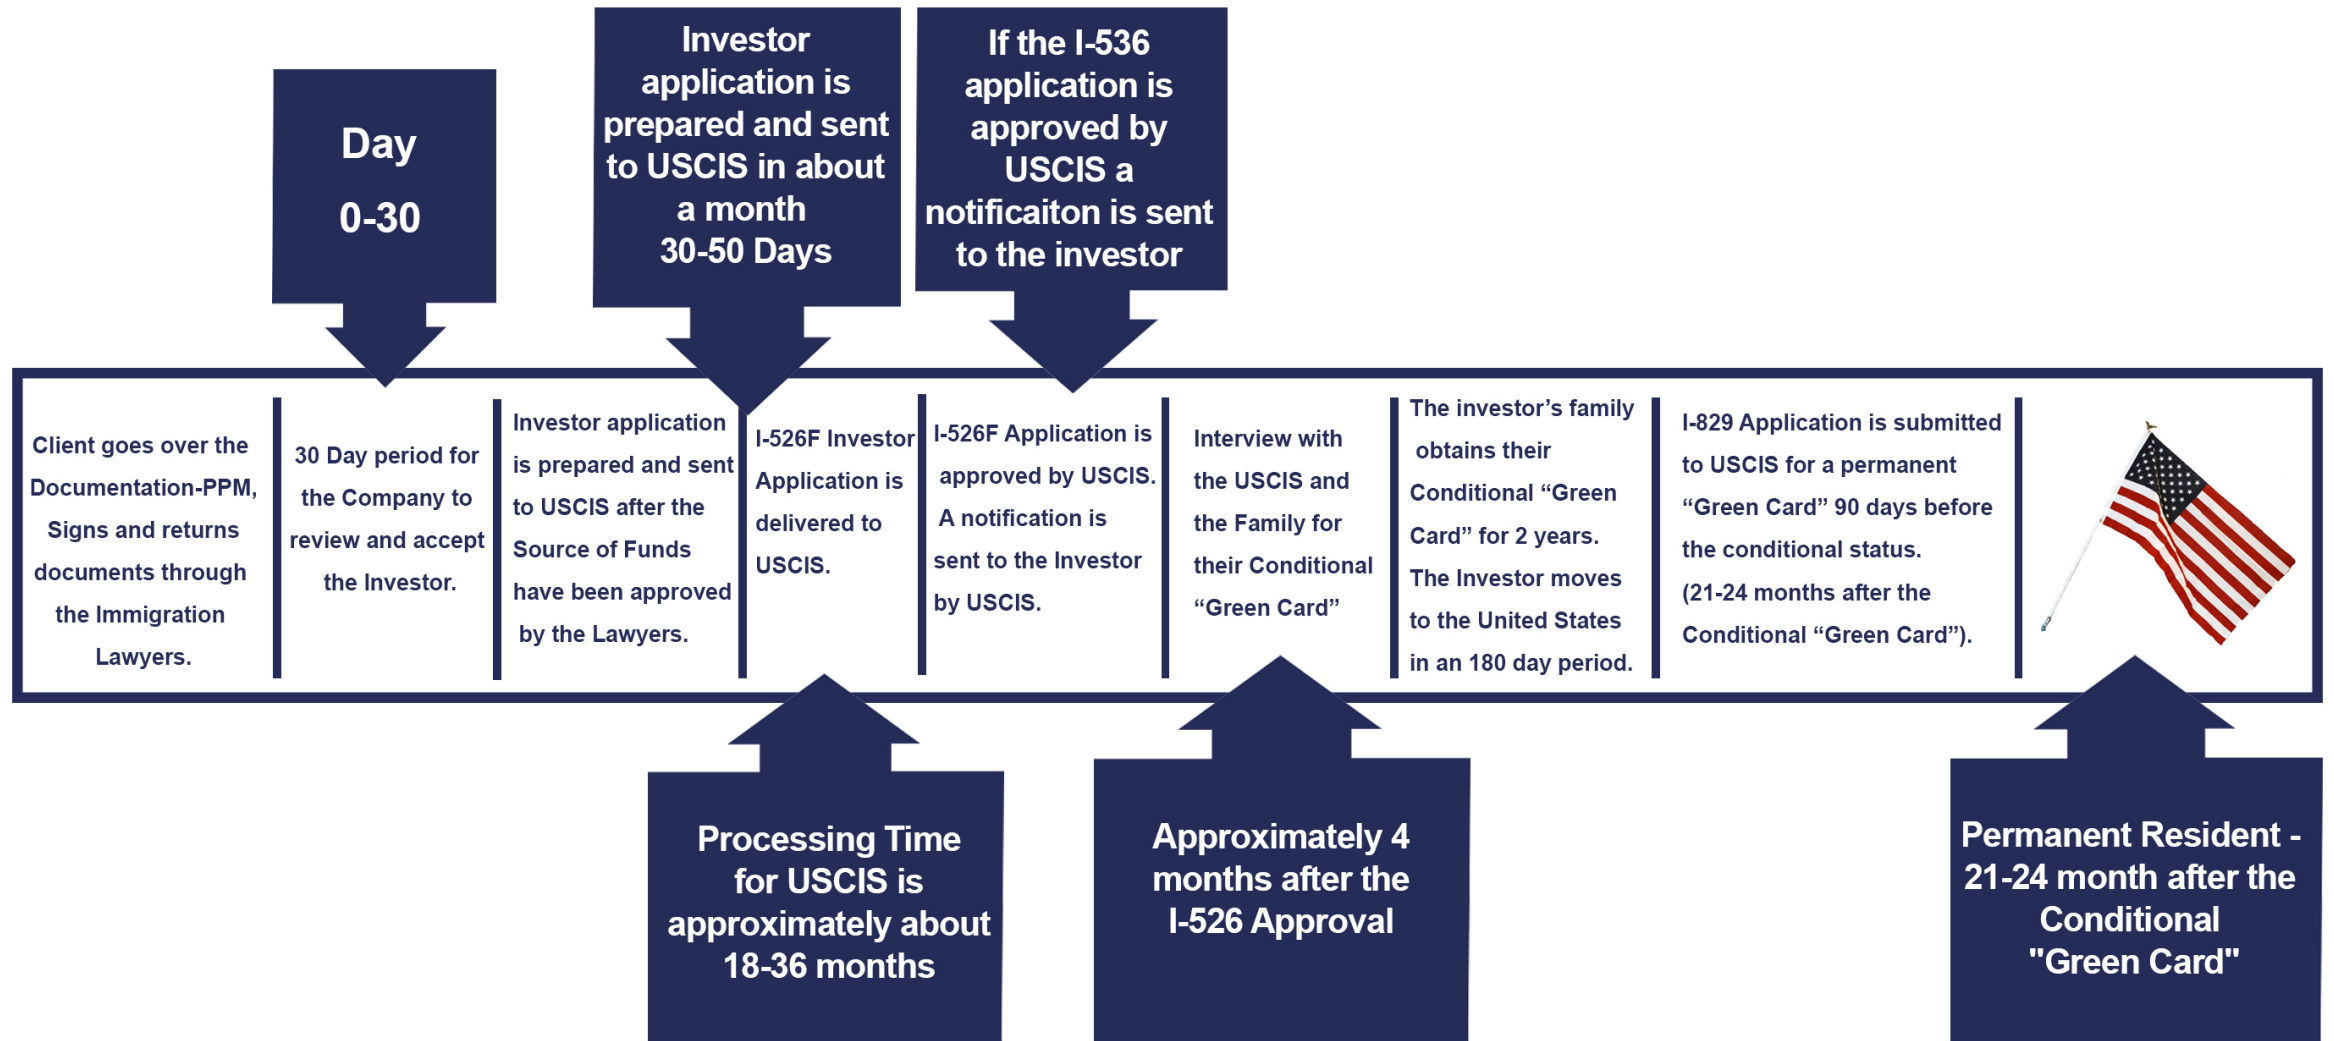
Day
0-30

Investor application is prepared and sent to USCIS in about a month
30-50 Days

If the I-536 application is approved by USCIS a notificaiton is sent to the investor

Client goes over the Documentation-PPM, Signs and returns documents through the Immigration Lawyers.

30 Day period for the Company to review and accept the Investor.

Investor application is prepared and sent to USCIS after the Source of Funds have been approved by the Lawyers.

I-526F Investor Application is delivered to USCIS.

I-526F Application is approved by USCIS. A notification is sent to the Investor by USCIS.

Interview with the USCIS and the Family for their Conditional “Green Card”

The investor’s family obtains their Conditional “Green Card” for 2 years. The Investor moves to the United States in an 180 day period.

I-829 Application is submitted to USCIS for a permanent “Green Card” 90 days before the conditional status. (21-24 months after the Conditional “Green Card”).

Processing Time for USCIS is approximately about 18-36 months

Approximately 4 months after the I-526 Approval

Permanent Resident - 21-24 month after the Conditional "Green Card"